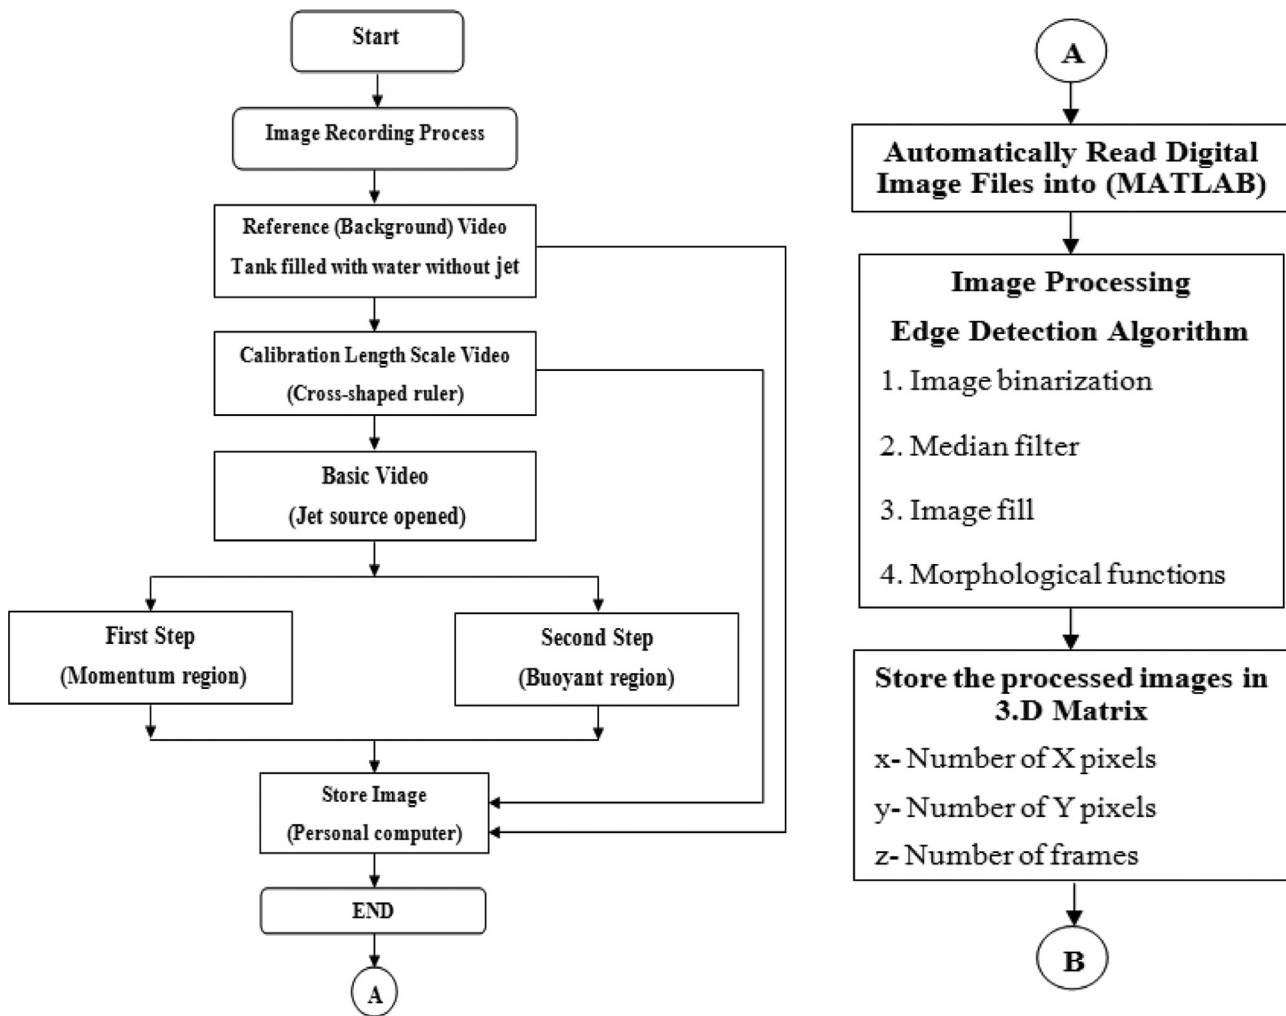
Start

Image Recording Process

Reference (Background) Video
Tank filled with water without jet

Calibration Length Scale Video
(Cross-shaped ruler)

Basic Video
(Jet source opened)

First Step
(Momentum region)

Second Step
(Buoyant region)

Store Image
(Personal computer)

END

A

A

Automatically Read Digital Image Files into (MATLAB)

Image Processing
Edge Detection Algorithm
1. Image binarization
2. Median filter
3. Image fill
4. Morphological functions

Store the processed images in 3.D Matrix
x- Number of X pixels
y- Number of Y pixels
z- Number of frames

B